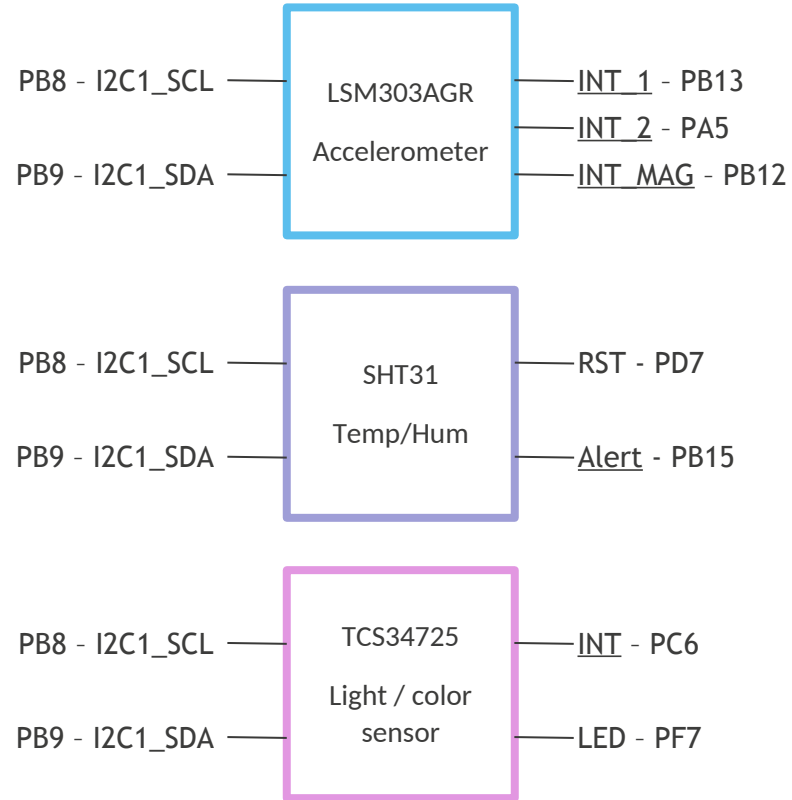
PB8 - I2C1_SCL

PB9 - I2C1_SDA

LSM303AGR

Accelerometer

INT_1 - PB13

INT_2 - PA5

INT_MAG - PB12

PB8 - I2C1_SCL

PB9 - I2C1_SDA

SHT31

Temp/Hum

RST - PD7

Alert - PB15

PB8 - I2C1_SCL

PB9 - I2C1_SDA

TCS34725

Light / color sensor

INT - PC6

LED - PF7